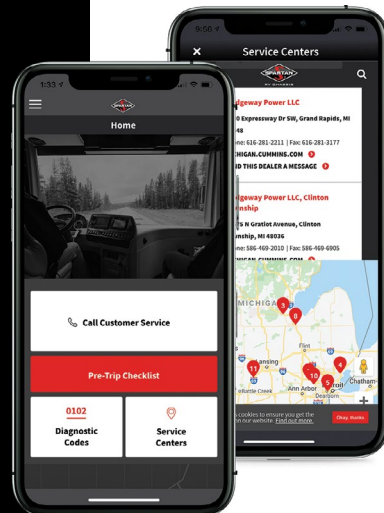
9:56
Service Centers
SPARTAN
RV CHASSIS
dgeway Power LLC
0 Expressway Dr SW, Grand Rapids, MI
48
ne: 616-281-2211 | Fax 616-281-3177
CHIGAN.CUMMINS.COM
D THIS DEALER A MESSAGE
dgeway Power LLC, Clinton
nship
5 N Gratiot Avenue, Clinton
nship, MI 48036
ne: 586-469-2010 | Fax: 586-469-6905
MICHIGAN
Flint
Ann Arbor
Detroit
Dearborn
Chatham
Battle Creek
cookies to ensure you get the
on our website. Find out more.
Okay, thanks

1:33
SPARTAN
Home
Call Customer Service
Pre-Trip Checklist
0102
Diagnostic Codes
Service Centers